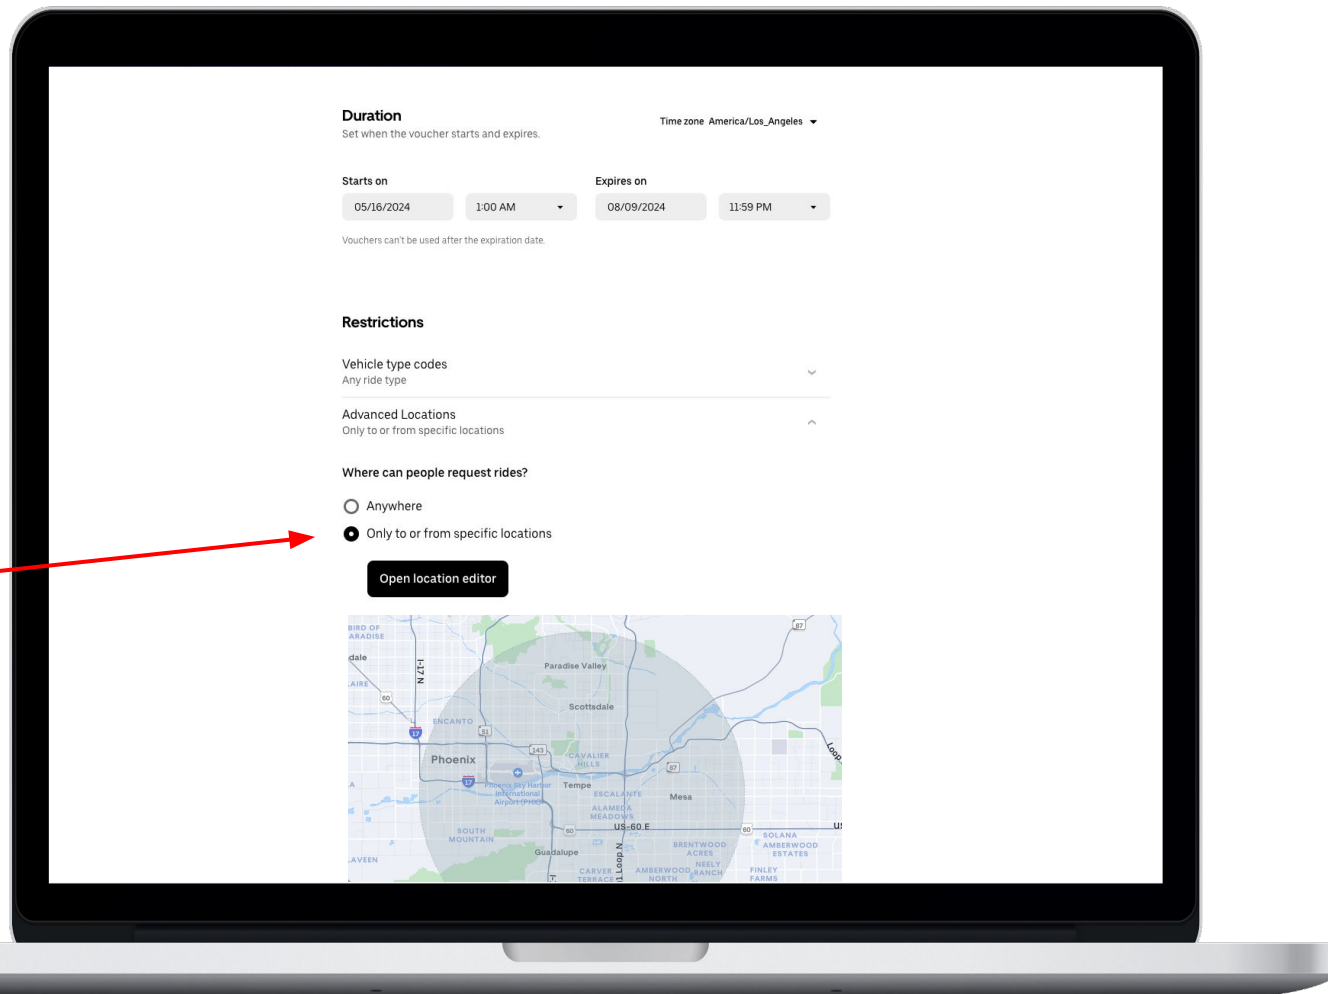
Duration
Set when the voucher starts and expires.

Time zone America/Los_Angeles

Starts on
05/16/2024
1:00 AM

Expires on
08/09/2024
11:59 PM

Vouchers can't be used after the expiration date.

Restrictions

Vehicle type codes
Any ride type

Advanced Locations
Only to or from specific locations

Where can people request rides?

Anywhere

Only to or from specific locations

Open location editor

BIRD OF ARADISE
dale
AIRE
60
I-17 N
ENCANTO
51
17
143
Paradise Valley
Scottsdale
87
Phoenix
CAVALIER HILLS
87
17
Phoenix Sky Harbor International Airport (PHX)
Tempe
ESCALANTE
Mesa
ALAMEDA MEADOWS
SOUTH MOUNTAIN
60
US-60 E
60
SOLANA
AMBERWOOD ESTATES
US
Guadalupe
BRENTWOOD ACRES
NEELY RANCH
AMBERWOOD NORTH
CARVER TERRACE
Loop
FINLEY FARMS
LAVEEN
Loop